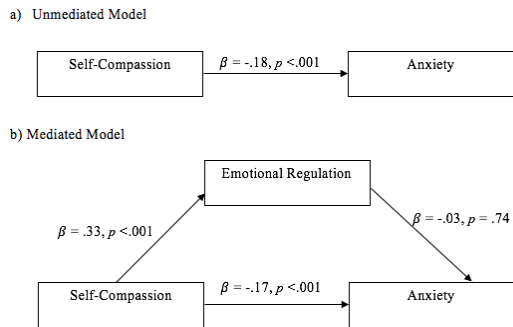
a) Unmediated Model

Self-Compassion

$\beta = -.18, p < .001$

Anxiety

b) Mediated Model

Emotional Regulation

$\beta = .33, p < .001$

$\beta = -.03, p = .74$

Self-Compassion

$\beta = -.17, p < .001$

Anxiety